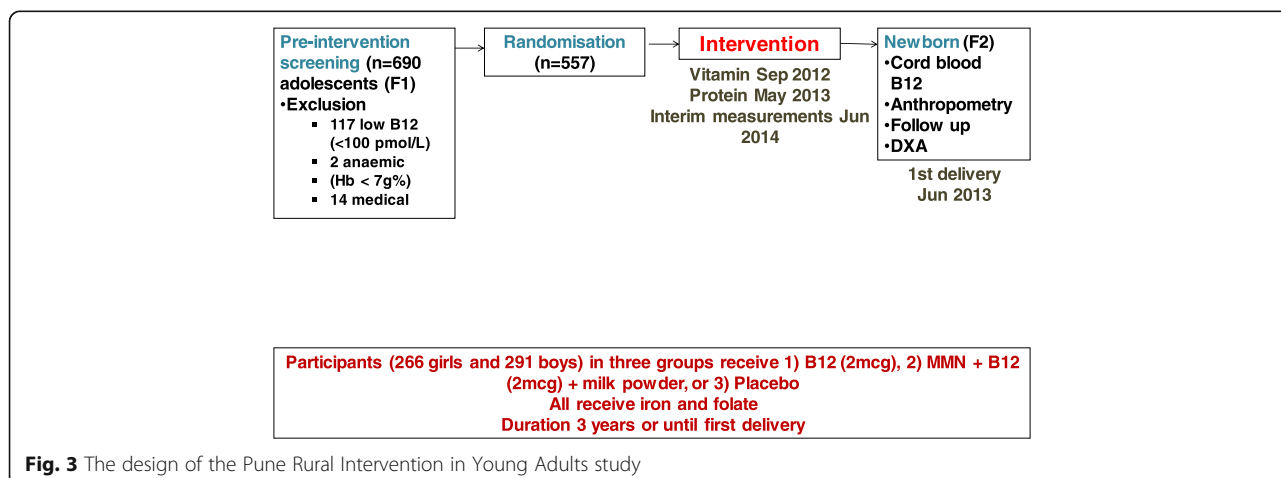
Pre-intervention screening (n=690 adolescents (F1)
•Exclusion
▪ 117 low B12 (<100 pmol/L)
▪ 2 anaemic
▪ (Hb < 7g%)
▪ 14 medical

Randomisation (n=557)

Intervention

Vitamin Sep 2012
Protein May 2013
Interim measurements Jun 2014

Newborn (F2)
•Cord blood B12
•Anthropometry
•Follow up
•DXA

1st delivery Jun 2013

Participants (266 girls and 291 boys) in three groups receive 1) B12 (2mcg), 2) MMN + B12 (2mcg) + milk powder, or 3) Placebo
All receive iron and folate
Duration 3 years or until first delivery

Fig. 3 The design of the Pune Rural Intervention in Young Adults study